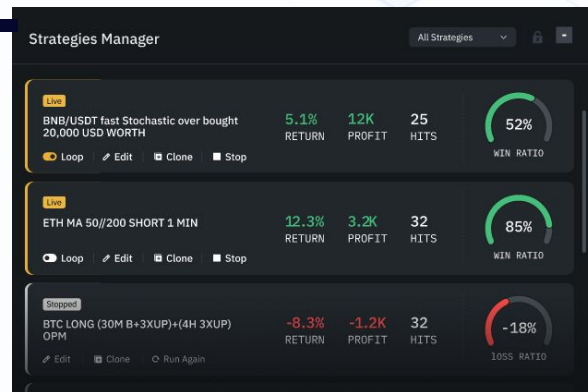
Strategies Manager

All Strategies

Live

BNB/USDT fast Stochastic over bought 20,000 USD WORTH

5.1% RETURN

12K PROFIT

25 HITS

52% WIN RATIO

Loop Edit Clone Stop

Live

ETH MA 50//200 SHORT 1 MIN

12.3% RETURN

3.2K PROFIT

32 HITS

85% WIN RATIO

Loop Edit Clone Stop

Stopped

BTC LONG (30M B+3XUP)+(4H 3XUP) OPM

-8.3% RETURN

-1.2K PROFIT

32 HITS

-18% loss RATIO

Edit Clone Run Again